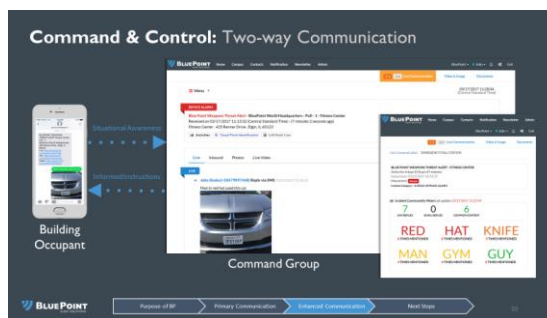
Command & Control: Two-way Communication

Situational Awareness

Informed Instructions

Building Occupant

BLUEPOINT

DEVICE ALARM

BluePoint Weapons Threat Alert - BluePoint World Headquarters - Pull - 1 - Fitness Center

Chat Inbound Photos Live Video

RED HAT KNIFE

MAN GYM GUY

7 0 6

Command Group

BLUEPOINT

Purpose of BP

Primary Communication

Enhanced Communication

Next Steps